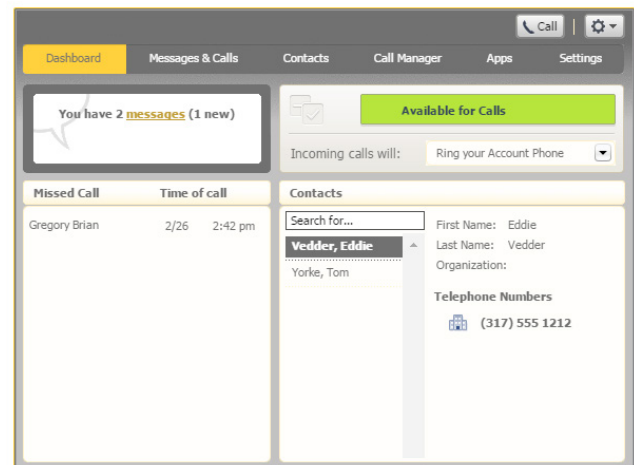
Call

Dashboard | Messages & Calls | Contacts | Call Manager | Apps | Settings

You have 2 messages (1 new)

Available for Calls

Incoming calls will: Ring your Account Phone

| Missed Call | Time of call | |
|---|---|---|
| Gregory Brian | 2/26 | 2:42 pm |

Contacts

Search for...

Vedder, Eddie

Yorke, Tom

First Name: Eddie
Last Name: Vedder
Organization:

Telephone Numbers

(317) 555 1212